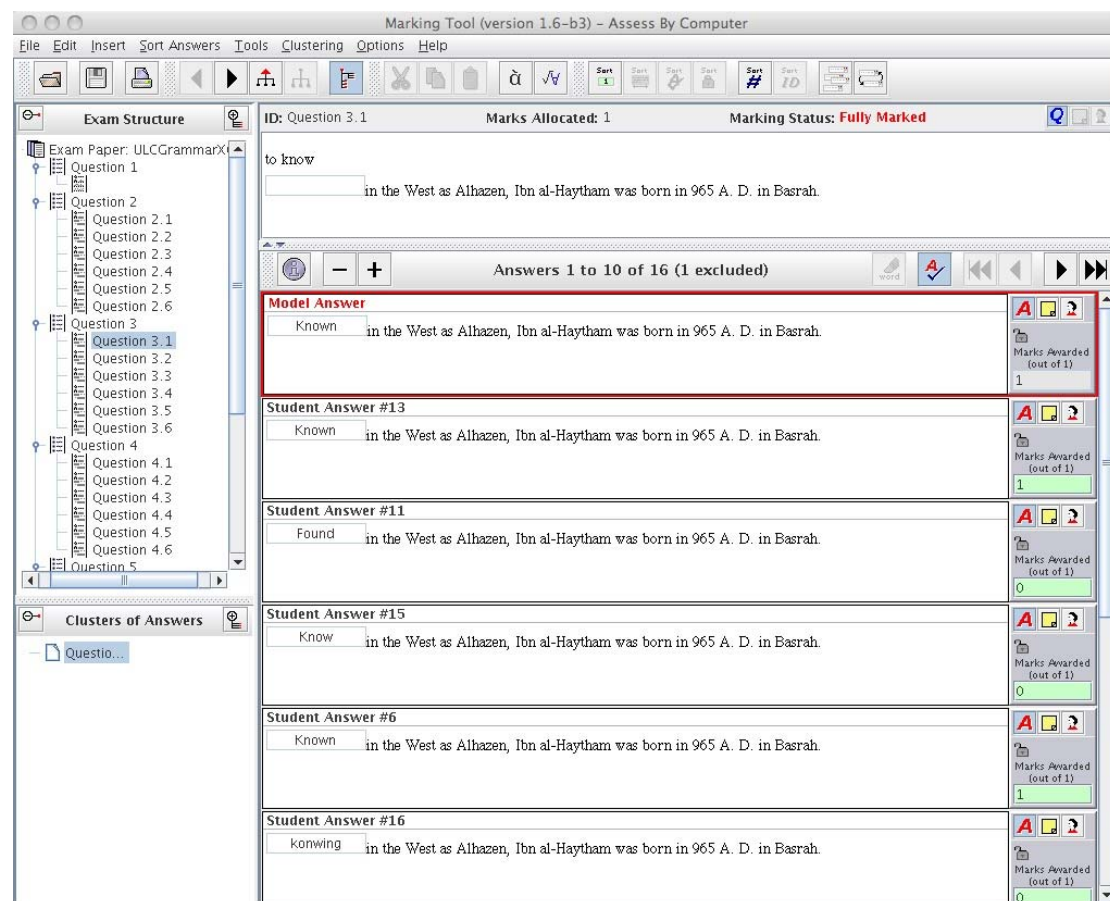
Marking Tool (version 1.6-b3) - Assess By Computer

File Edit Insert Sort Answers Tools Clustering Options Help

Sort Sort Sort Sort Sort Sort ID

Exam Structure

Exam Paper: ULCGrammarX
Question 1
Question 2
Question 2.1
Question 2.2
Question 2.3
Question 2.4
Question 2.5
Question 2.6
Question 3
Question 3.1
Question 3.2
Question 3.3
Question 3.4
Question 3.5
Question 3.6
Question 4
Question 4.1
Question 4.2
Question 4.3
Question 4.4
Question 4.5
Question 4.6
Question 5

Clusters of Answers

Questio...

ID: Question 3.1 Marks Allocated: 1 Marking Status: Fully Marked

to know

in the West as Alhazen, Ibn al-Haytham was born in 965 A. D. in Basrah.

Answers 1 to 10 of 16 (1 excluded)

word

Model Answer
Known in the West as Alhazen, Ibn al-Haytham was born in 965 A. D. in Basrah.
Marks Awarded (out of 1)
1

Student Answer #13
Known in the West as Alhazen, Ibn al-Haytham was born in 965 A. D. in Basrah.
Marks Awarded (out of 1)
1

Student Answer #11
Found in the West as Alhazen, Ibn al-Haytham was born in 965 A. D. in Basrah.
Marks Awarded (out of 1)
0

Student Answer #15
Know in the West as Alhazen, Ibn al-Haytham was born in 965 A. D. in Basrah.
Marks Awarded (out of 1)
0

Student Answer #6
Known in the West as Alhazen, Ibn al-Haytham was born in 965 A. D. in Basrah.
Marks Awarded (out of 1)
1

Student Answer #16
konwing in the West as Alhazen, Ibn al-Haytham was born in 965 A. D. in Basrah.
Marks Awarded (out of 1)
0